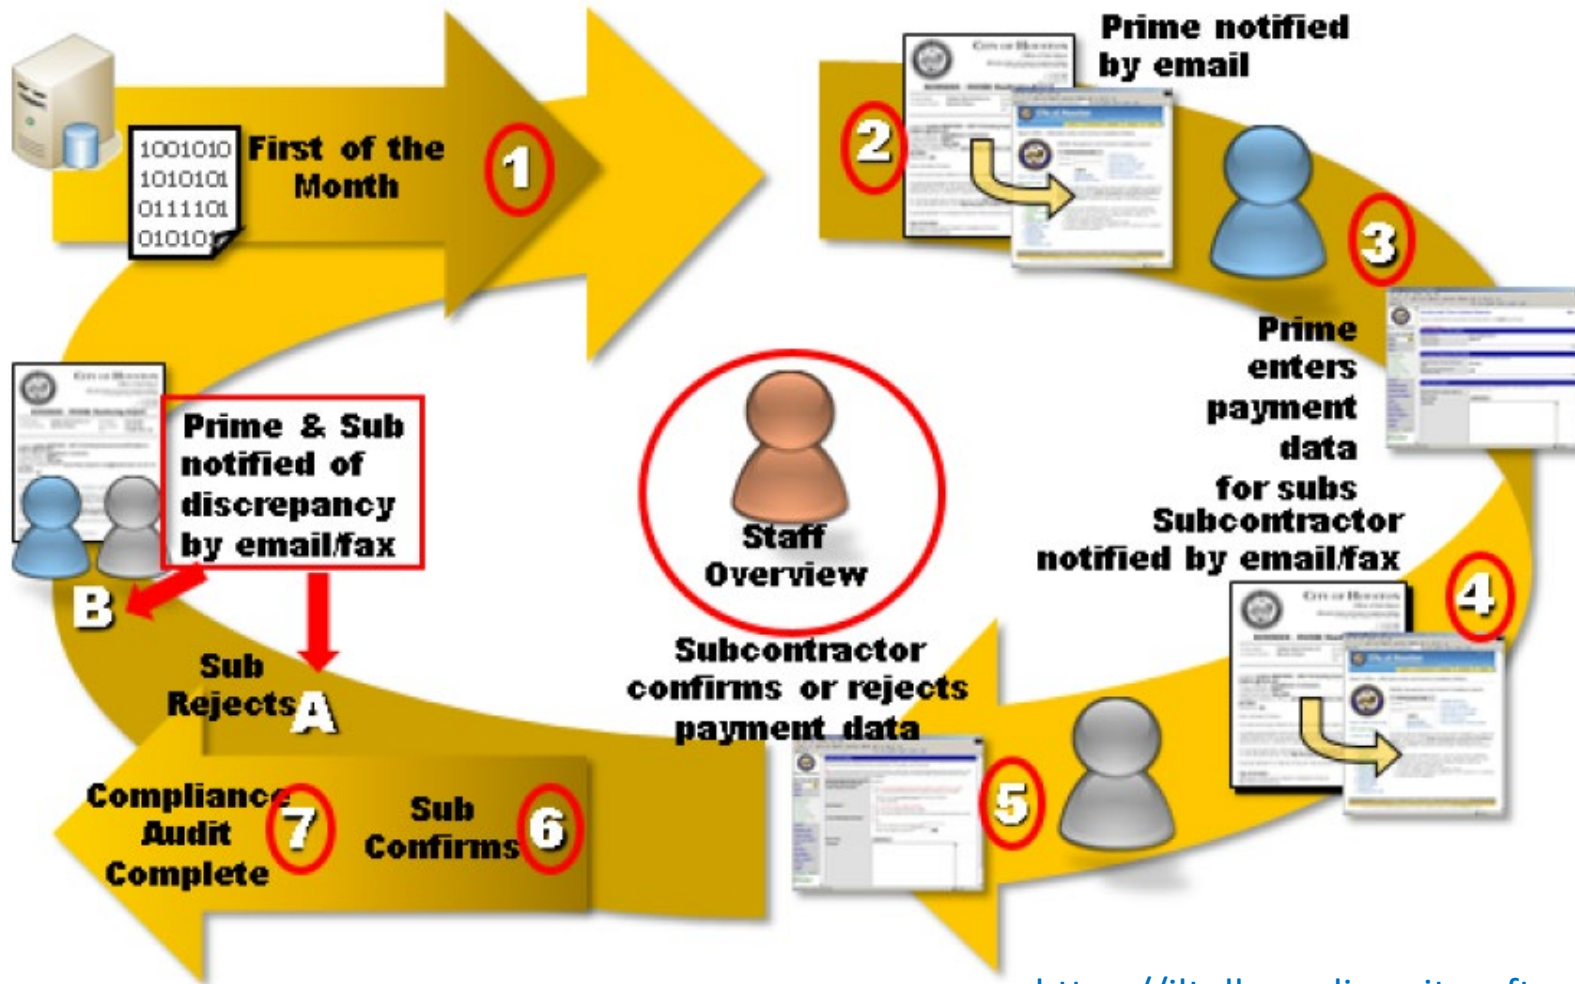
1001010
1010101
0111101
010101

First of the Month

1

2

Prime notified by email

3

Prime enters payment data for subs

Subcontractor notified by email/fax

4

Staff Overview

Prime & Sub notified of discrepancy by email/fax

B

Sub Rejects

A

Subcontractor confirms or rejects payment data

5

Compliance Audit Complete

7

Sub Confirms

6

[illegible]